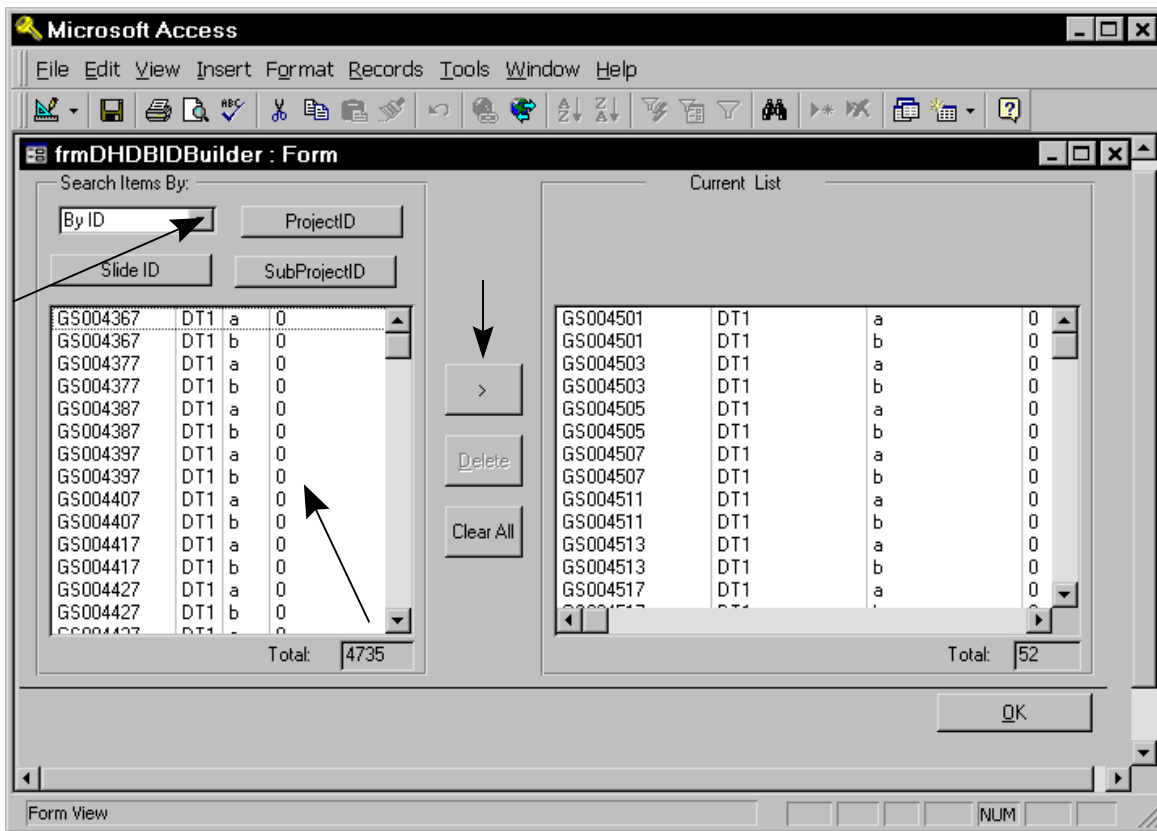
Microsoft Access

File Edit View Insert Format Records Tools Window Help

frmDHDBIDBuilder : Form

Search Items By:

By ID

ProjectID

Slide ID

SubProjectID

| | | | |
|---|---|---|---|
| GS004367 | DT1 | a | 0 |
| GS004367 | DT1 | b | 0 |
| GS004377 | DT1 | a | 0 |
| GS004377 | DT1 | b | 0 |
| GS004387 | DT1 | a | 0 |
| GS004387 | DT1 | b | 0 |
| GS004397 | DT1 | a | 0 |
| GS004397 | DT1 | b | 0 |
| GS004407 | DT1 | a | 0 |
| GS004407 | DT1 | b | 0 |
| GS004417 | DT1 | a | 0 |
| GS004417 | DT1 | b | 0 |
| GS004427 | DT1 | a | 0 |
| GS004427 | DT1 | b | 0 |
| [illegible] | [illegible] | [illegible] | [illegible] |

Total: 4735

>

Delete

Clear All

Current List

| | | | |
|---|---|---|---|
| GS004501 | DT1 | a | 0 |
| GS004501 | DT1 | b | 0 |
| GS004503 | DT1 | a | 0 |
| GS004503 | DT1 | b | 0 |
| GS004505 | DT1 | a | 0 |
| GS004505 | DT1 | b | 0 |
| GS004507 | DT1 | a | 0 |
| GS004507 | DT1 | b | 0 |
| GS004511 | DT1 | a | 0 |
| GS004511 | DT1 | b | 0 |
| GS004513 | DT1 | a | 0 |
| GS004513 | DT1 | b | 0 |
| GS004517 | DT1 | a | 0 |
| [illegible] | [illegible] | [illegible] | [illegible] |

Total: 52

OK

Form View

NUM